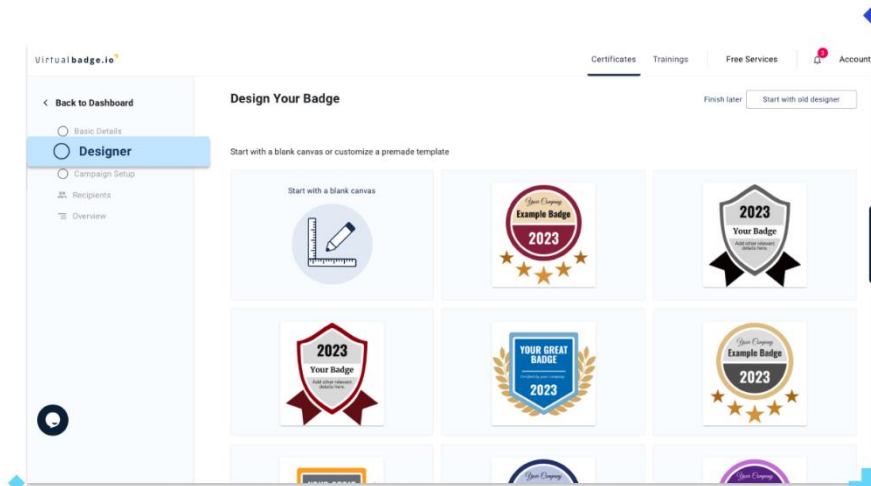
virtualbadge.io

Certificates Trainings Free Services 3 Account

Back to Dashboard

Basic Details

Designer

Campaign Setup

Recipients

Overview

Design Your Badge

Finish later Start with old designer

Start with a blank canvas or customize a premade template

Start with a blank canvas

Your Company
Example Badge
2023

2023
Your Badge
Add other relevant details here.

2023
Your Badge
Add other relevant details here.

YOUR GREAT BADGE
Certified by your company
2023

Your Company
Example Badge
2023

YOUR BADGE

Your Company

Your Company